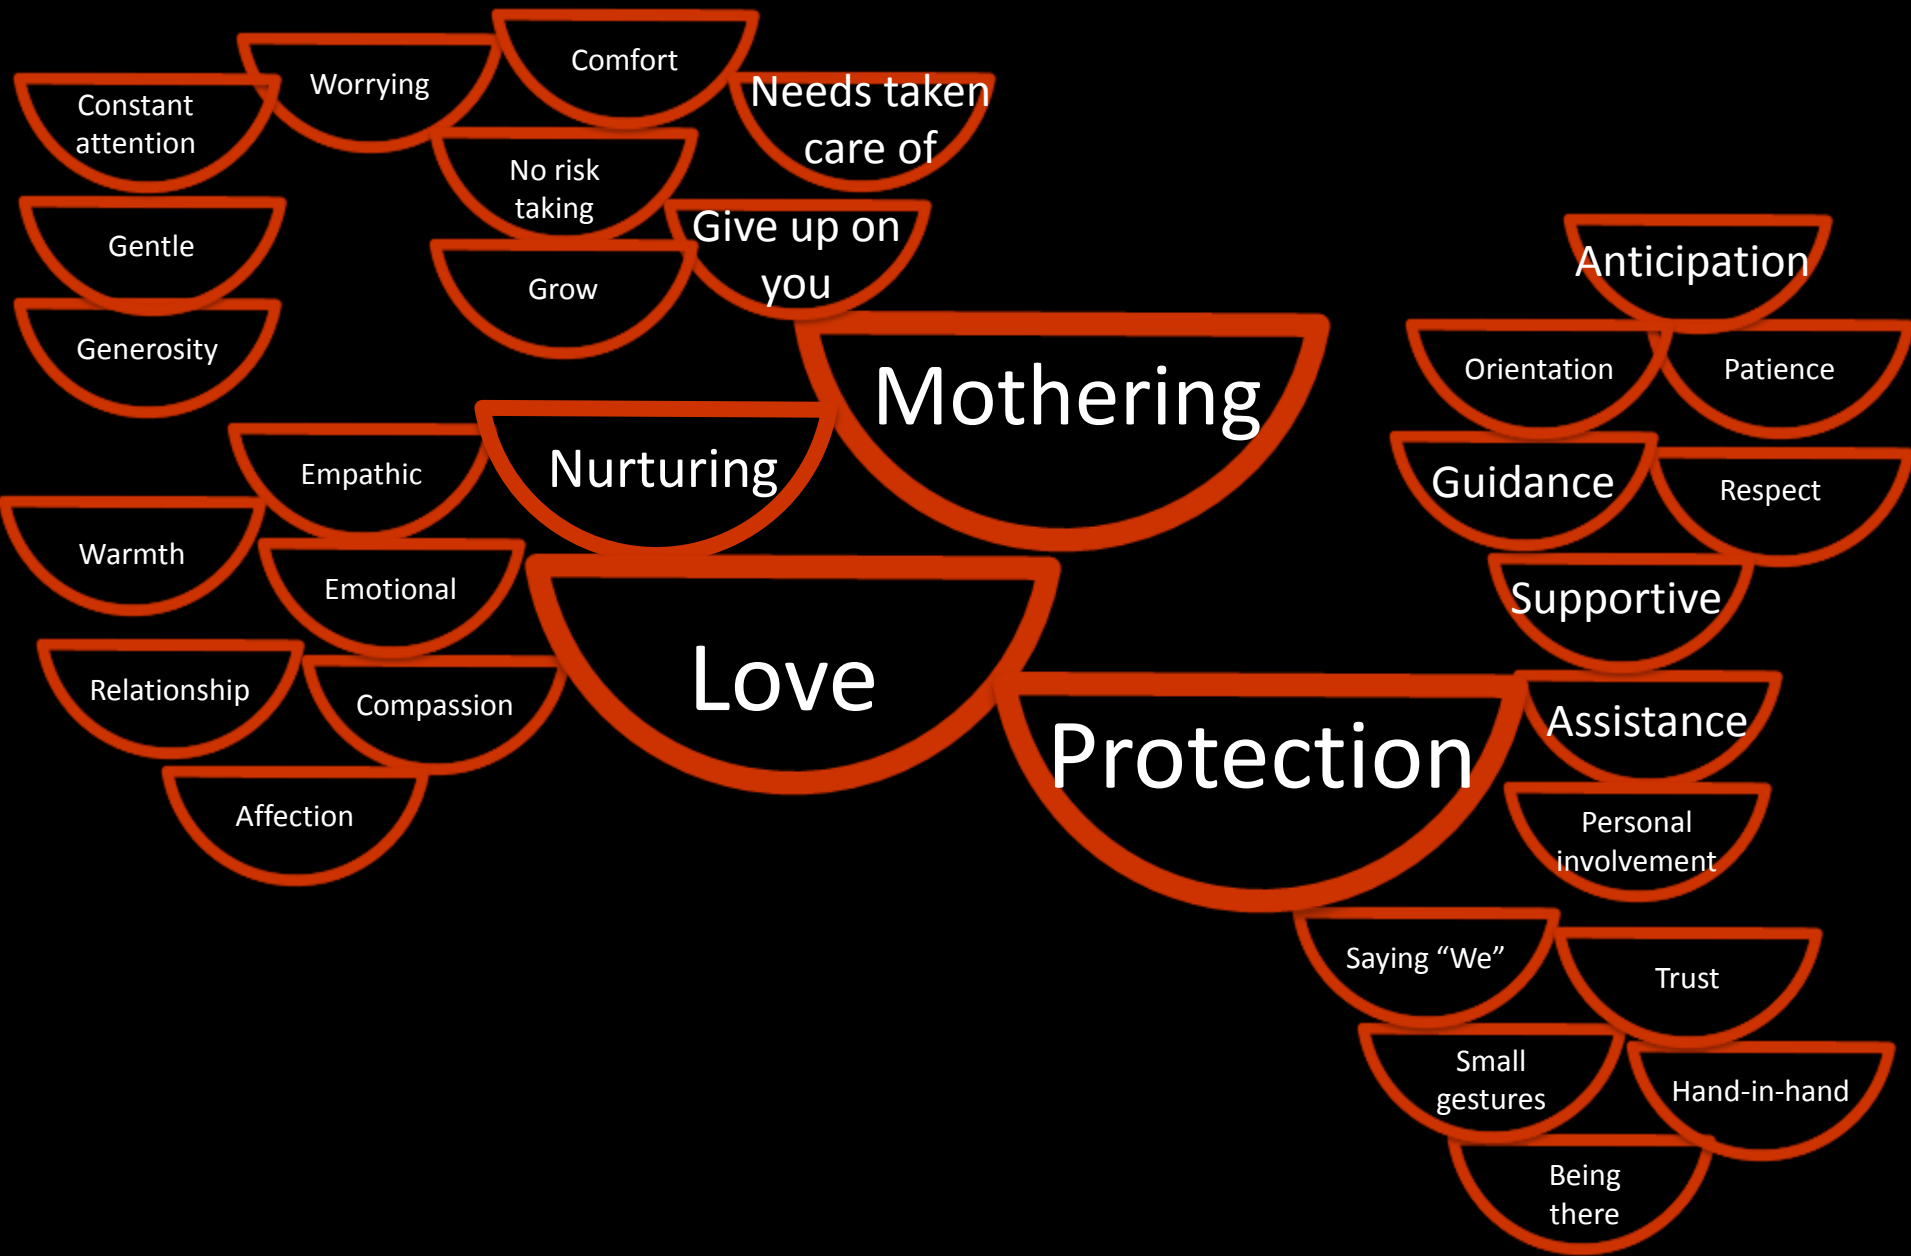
Constant attention

Worrying

Comfort

Needs taken care of

No risk taking

Give up on you

Gentle

Grow

Generosity

Mothering

Anticipation

Orientation

Patience

Guidance

Respect

Empathic

Nurturing

Warmth

Emotional

Supportive

Love

Relationship

Compassion

Assistance

Protection

Affection

Personal involvement

Saying “We”

Trust

Small gestures

Hand-in-hand

Being there